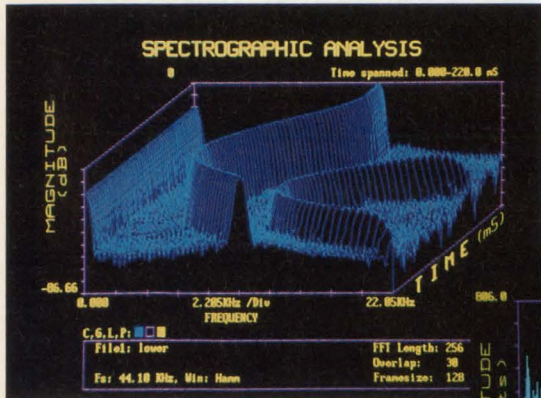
SPECTROGRAPHIC ANALYSIS

0

Time spanned: 0.000-220.0 mS

MAGNITUDE (dB)

-86.66

0.000

2.205KHz /Div

22.05KHz

FREQUENCY

TIME (mS)

886.0

C,G,L,P:

File1: lower

Fs: 44.10 KHz, Win: Hann

FFT Length: 256

Overlap: 30

Framesize: 128

TUDE